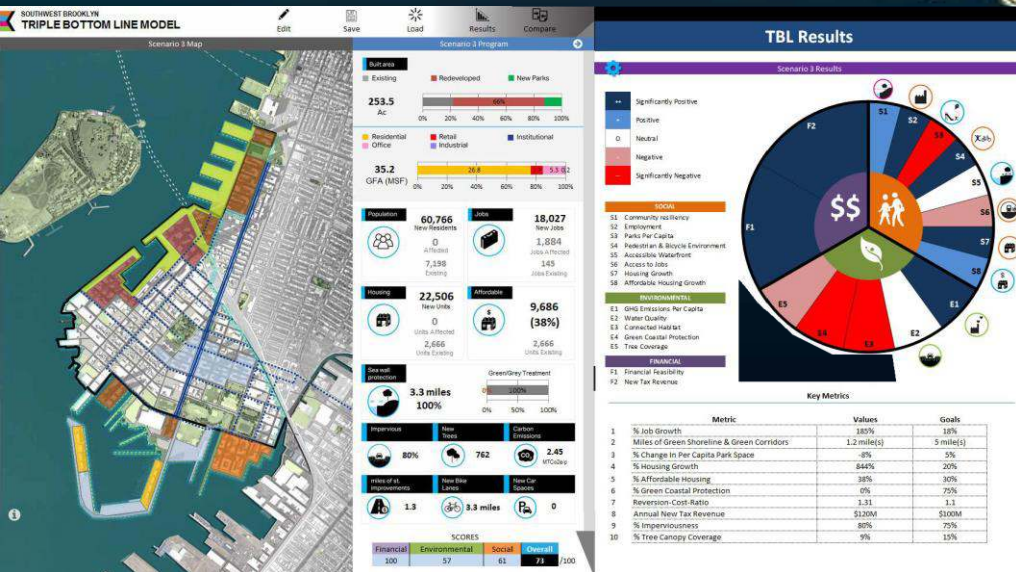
SOUTHWEST BROOKLYN
TRIPLE BOTTOM LINE MODEL

Edit Save Load Results Compare

Scenario 3 Map

Scenario 3 Program

Built area
Existing Redeveloped New Parks

253.5
Ac

66%
0% 20% 40% 60% 80% 100%

Residential Retail Institutional
Office Industrial

35.2
GFA (MSF)

26.8 5.3 0.2
0% 20% 40% 60% 80% 100%

Population
60,766
New Residents
0
Affected
7,198
Existing

Jobs
18,027
New Jobs
1,884
Jobs Affected
145
Jobs Existing

Housing
22,506
New Units
0
Units Affected
2,666
Units Existing

Affordable
9,686
(38%)
0
Units Affected
2,666
Units Existing

Sea wall protection
3.3 miles
100%

Green/Grey Treatment
0% 50% 100%

Impervious
80%

New Trees
762

Carbon Emissions
2.45
MTCo2e/p

miles of st. improvements
1.3

New Bike Lanes
3.3 miles

New Car Spaces
0

SCORES
| Financial | Environmental | Social | Overall |
|---|---|---|---|
| 100 | 57 | 61 | 71 /100 |

TBL Results

Scenario 3 Results

++ Significantly Positive
+ Positive
0 Neutral
- Negative
-- Significantly Negative

SOCIAL
S1 Community resiliency
S2 Employment
S3 Parks Per Capita
S4 Pedestrian & Bicycle Environment
S5 Accessible Waterfront
S6 Access to Jobs
S7 Housing Growth
S8 Affordable Housing Growth

ENVIRONMENTAL
E1 GHG Emissions Per Capita
E2 Water Quality
E3 Connected Habitat
E4 Green Coastal Protection
E5 Tree Coverage

FINANCIAL
F1 Financial Feasibility
F2 New Tax Revenue

F2 S1 S2 S3 S4 S5 S6 S7 S8 F1 E1 E2 E3 E4 E5

Key Metrics

| | Metric | Values | Goals |
|---|---|---|---|
| 1 | % Job Growth | 185% | 18% |
| 2 | Miles of Green Shoreline & Green Corridors | 1.2 mile(s) | 5 mile(s) |
| 3 | % Change In Per Capita Park Space | -8% | 5% |
| 4 | % Housing Growth | 844% | 20% |
| 5 | % Affordable Housing | 38% | 30% |
| 6 | % Green Coastal Protection | 0% | 75% |
| 7 | Reversion-Cost-Ratio | 1.31 | 1.1 |
| 8 | Annual New Tax Revenue | $120M | $100M |
| 9 | % Imperviousness | 80% | 75% |
| 10 | % Tree Canopy Coverage | 9% | 15% |